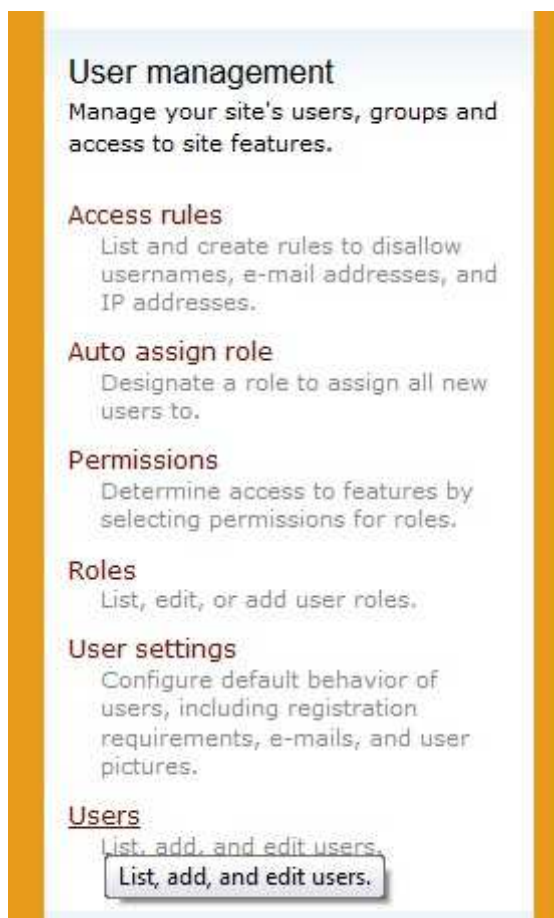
User management
Manage your site's users, groups and access to site features.

Access rules
List and create rules to disallow usernames, e-mail addresses, and IP addresses.

Auto assign role
Designate a role to assign all new users to.

Permissions
Determine access to features by selecting permissions for roles.

Roles
List, edit, or add user roles.

User settings
Configure default behavior of users, including registration requirements, e-mails, and user pictures.

Users
List, add, and edit users.

List, add, and edit users.